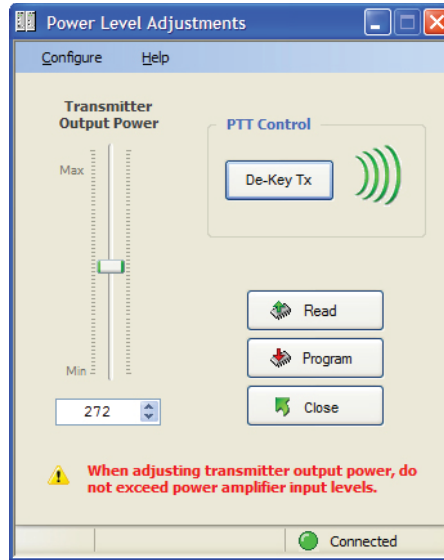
Power Level Adjustments

Configure Help

Transmitter Output Power

Max

Min

272

PTT Control

De-Key Tx

Read

Program

Close

When adjusting transmitter output power, do not exceed power amplifier input levels.

Connected